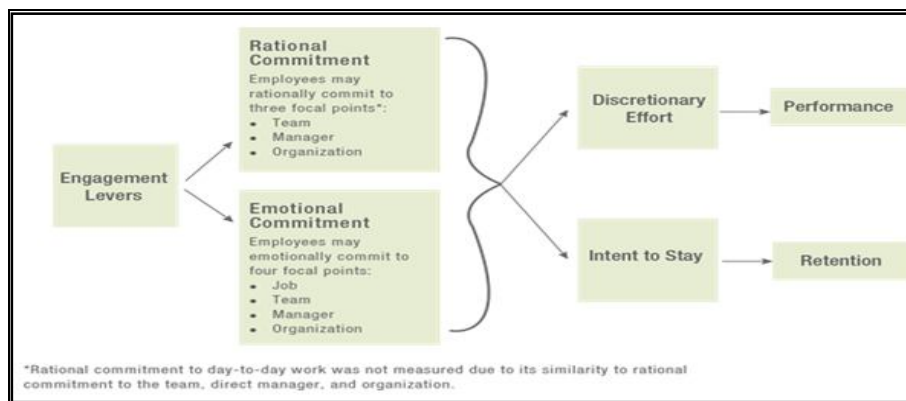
Engagement Levers

Rational Commitment
Employees may rationally commit to three focal points*:
- Team
- Manager
- Organization

Emotional Commitment
Employees may emotionally commit to four focal points:
- Job
- Team
- Manager
- Organization

Discretionary Effort

Performance

Intent to Stay

Retention

*Rational commitment to day-to-day work was not measured due to its similarity to rational commitment to the team, direct manager, and organization.